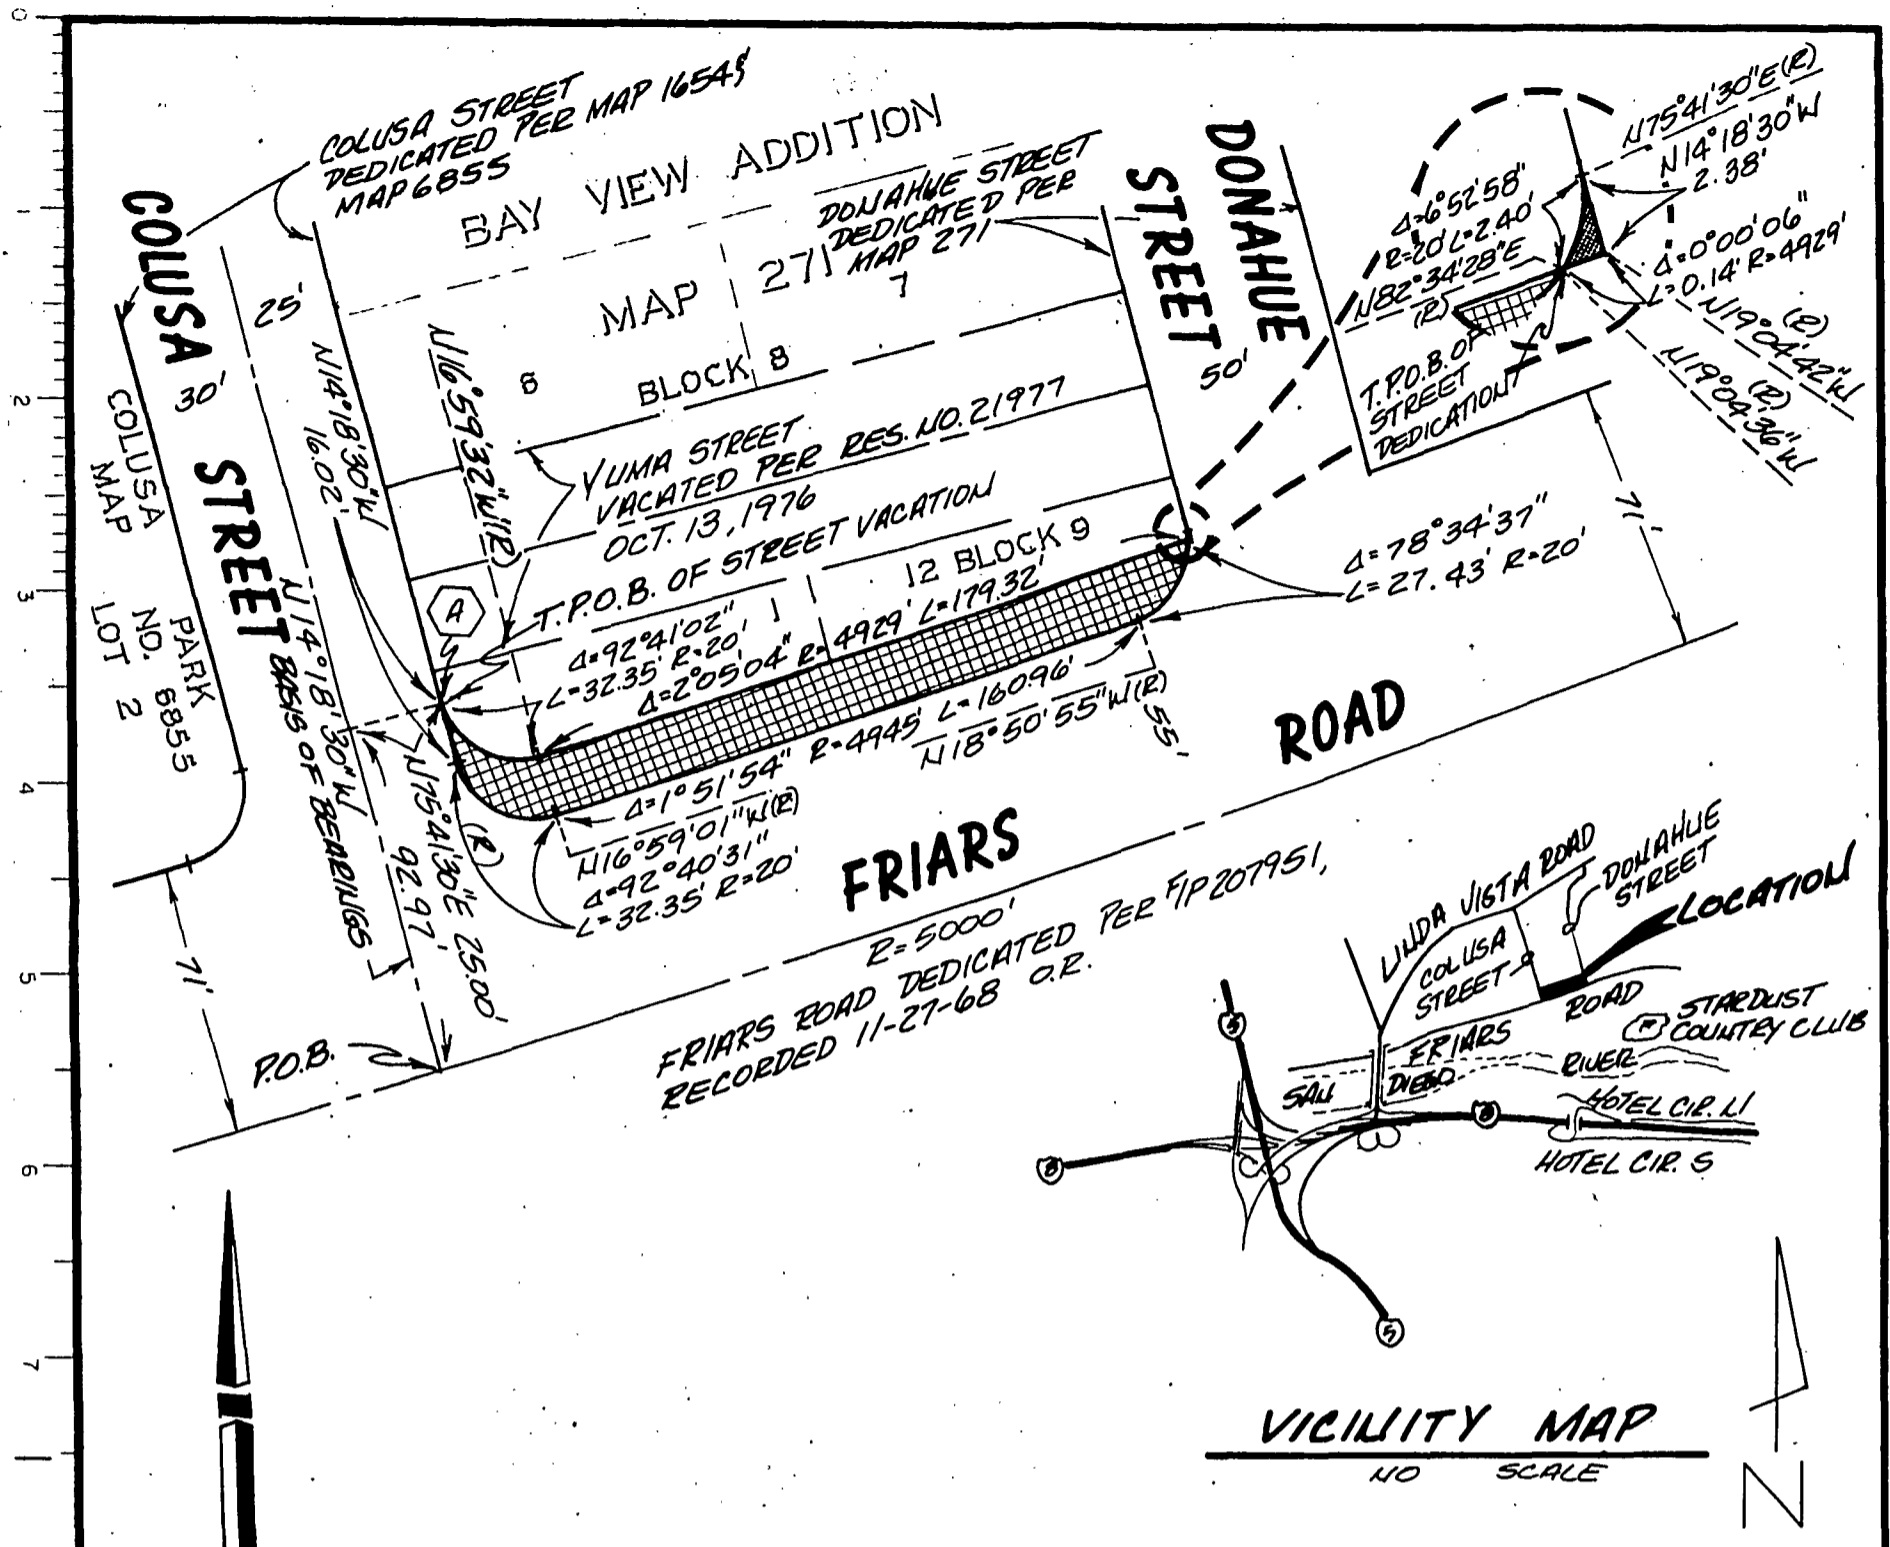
COLUSA STREET DEDICATED PER MAP 16545 MAP 6855

BAY VIEW ADDITION

DONAHUE STREET DEDICATED PER MAP 271

DONAHUE STREET

COLUSA STREET

25'

30'

MAP 271

7

6

BLOCK 8

N14°18'30"W 16.02'

N16°59'32"W(R)

50'

Δ=6°52'58" R=20' L=2.40'

N82°34'28"E (R)

T.P.O.B. OF STREET DEDICATION

N75°41'30"E(R)

N14°18'30"W 2.38'

Δ=0°00'06" L=0.14' R=4929'

N19°04'42"W (R)

N19°04'36"W (R)

YUMA STREET VACATED PER RES. NO. 21977 OCT. 13, 1976

T.P.O.B. OF STREET VACATION

12 BLOCK 9

Δ=78°34'37" L=27.43' R=20'

71'

COLUSA PARK MAP NO. 6855 LOT 2

A

Δ=92°41'02" L=32.35' R=20'

Δ=2°05'04" R=4929' L=179.32'

N14°18'30"W BASIS OF BEARINGS

Δ=1°51'54" R=4945' L=160.96'

N18°50'55"W(R)

55'

N75°41'30"E 25.00'

92.97'

(R)

N16°59'01"W(R)

Δ=92°40'31" L=32.35' R=20'

ROAD

FRIARS

71'

R=5000'

FRIARS ROAD DEDICATED PER F/P 207951, RECORDED 11-27-68 O.R.

P.O.B.

LINDA VISTA ROAD

DONAHUE STREET

LOCATION

COLUSA STREET

ROAD

STARDUST COUNTRY CLUB

FRIARS

SAN DIEGO RIVER

HOTEL CIR. N

HOTEL CIR. S

5

8

8

5

VICINITY MAP

NO SCALE

N

2

3

4

5

6

7